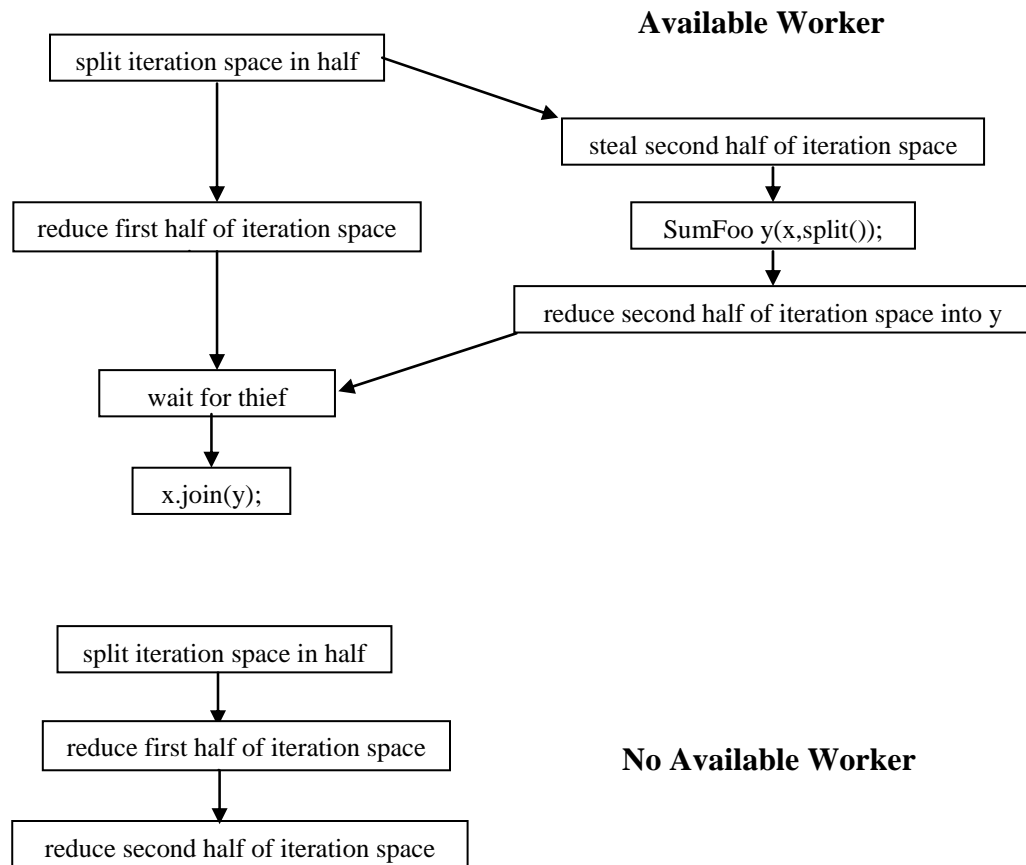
Available Worker

split iteration space in half

steal second half of iteration space

reduce first half of iteration space

SumFoo y(x,split());

reduce second half of iteration space into y

wait for thief

x.join(y);

split iteration space in half

reduce first half of iteration space

No Available Worker

reduce second half of iteration space